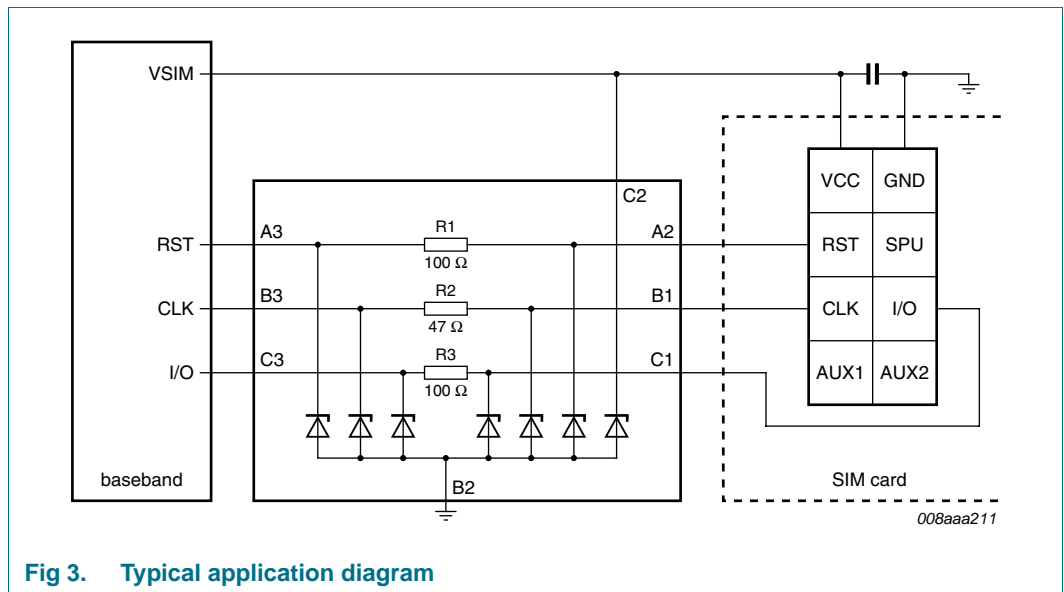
VSIM

RST
CLK
I/O

baseband

C2
A3
B3
C3
R1
100 Ω
R2
47 Ω
R3
100 Ω
A2
B1
C1
B2

| VCC | GND |
|---|---|
| RST | SPU |
| CLK | I/O |
| AUX1 | AUX2 |

SIM card

008aaa211

Fig 3. Typical application diagram